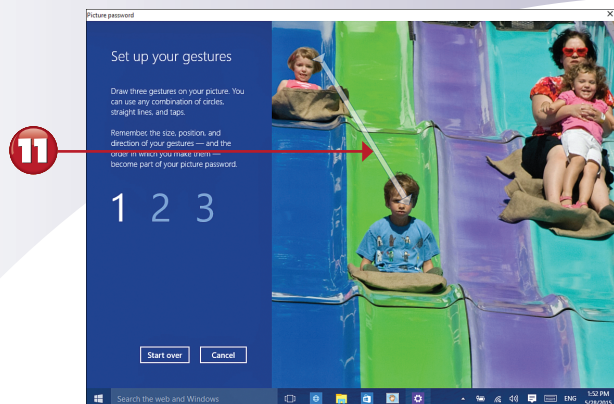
Picture password

Set up your gestures

Draw three gestures on your picture. You can use any combination of circles, straight lines, and taps.

Remember, the size, position, and direction of your gestures — and the order in which you make them — become part of your picture password.

1 2 3

Start over

Cancel

11

Search the web and Windows

ENG

1:52 PM
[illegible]